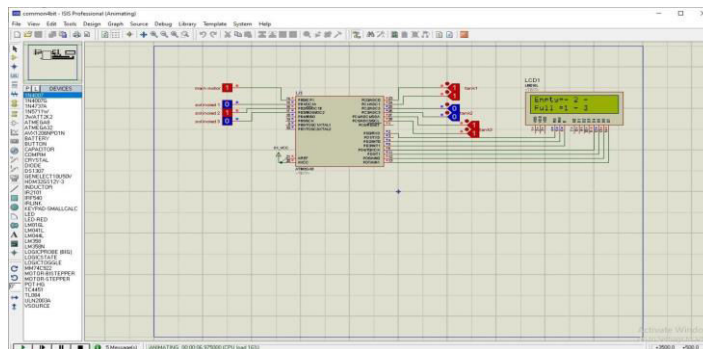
common4bit - ISIS Professional (Animating)

File View Edit Tools Design Graph Source Debug Library Template System Help

P L DEVICES

1N400
1N4007A
1N4733A
1N5711
3WATT2K2
ATMEGA8
ATMEGA32
AVX1206NPO1N
BATTERY
BUTTON
CAPACITOR
COMPIM
CRYSTAL
DIODE
DS1307
GENELECT10U50V
HDM32GS12Y-3
INDUCTOR
IR2101
IRF540
IRLZ44
KEYPAD-SMALLCALC
LED
LED-RED
LM016L
LM044L
LM048L
LM358
LM358N
LOGICPROBE (BIG)
LOGICSTATE
LOGICTOGGLE
MM74C922
MOTOR-BISTEPPER
MOTOR-STEPPER
POT-HG
TC4451
TL084
ULN2803A
VSOURCE

main motor
pirinmeter1
pirinmeter2
pirinmeter3

U1

ATMEGA32

servo1
servo2
servo3

LCD1
LM016L

Entry= 2 -
Full =1 - 3

5 Message(s)  ANIMATING: 00:00:06.375000 (CPU load 16%)

Activate Windo

-2500.0  +500.0